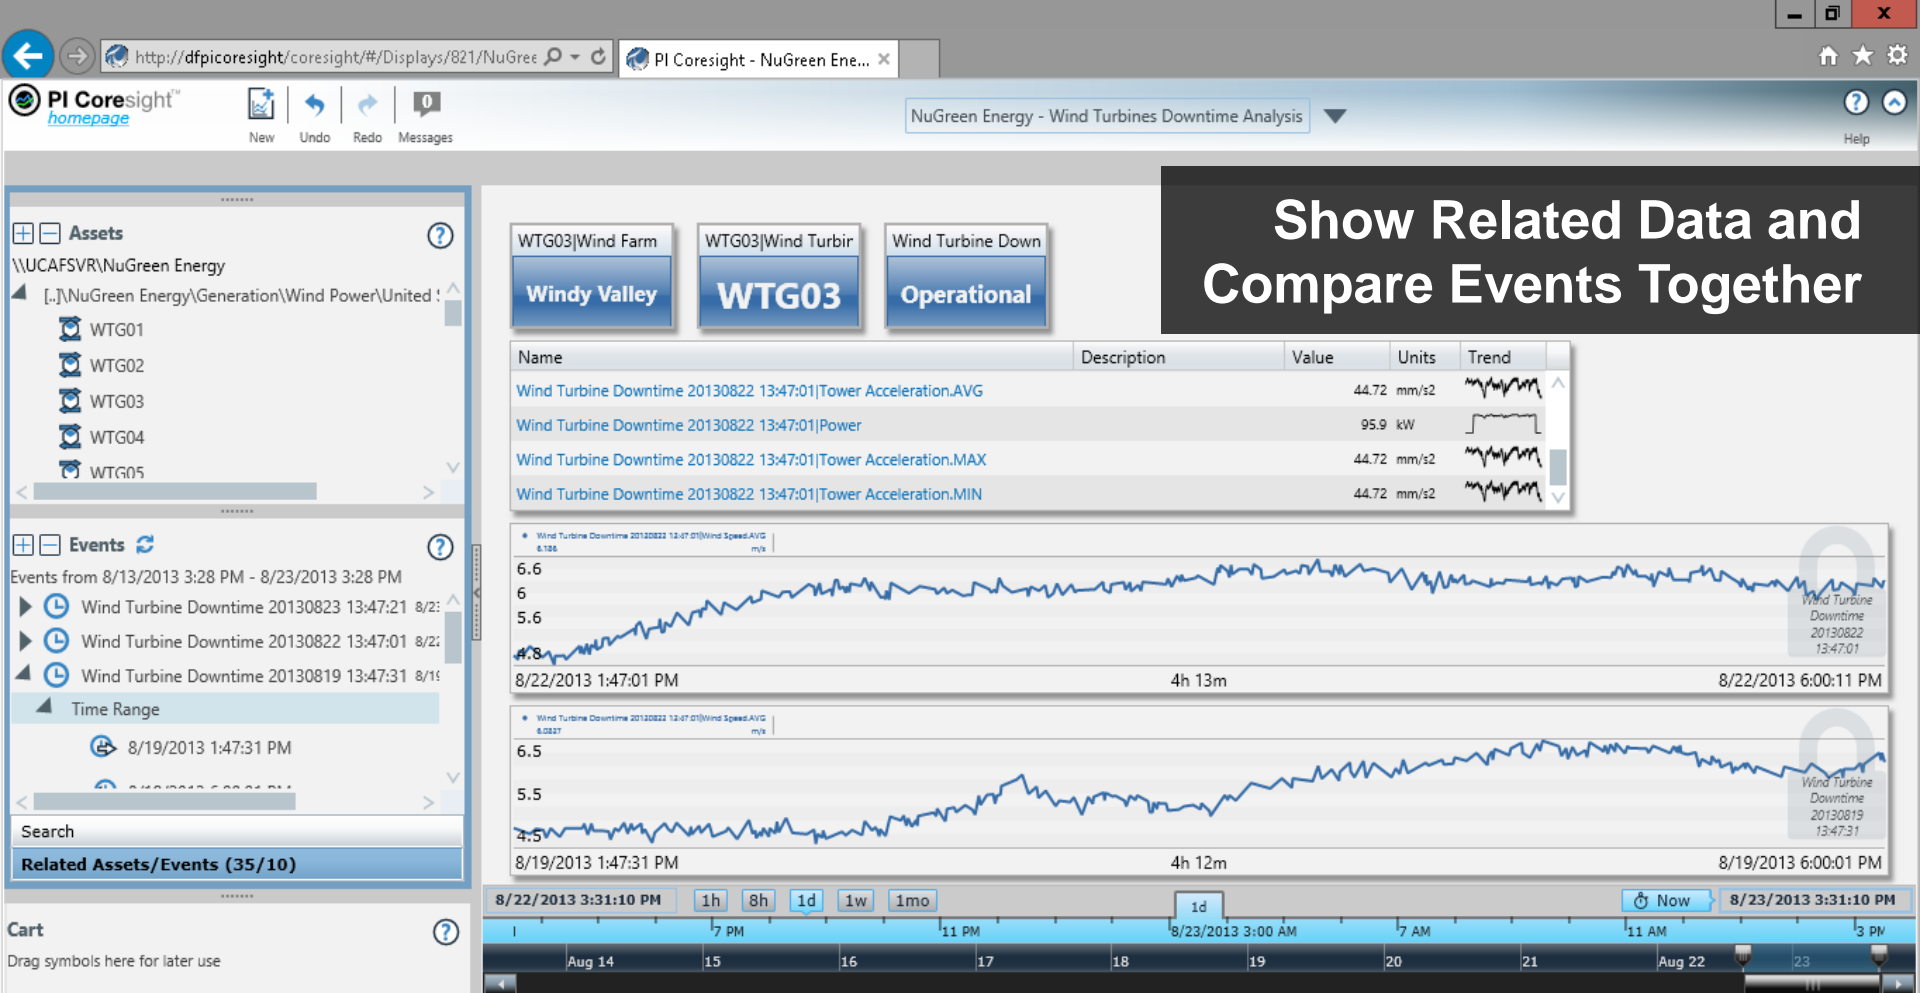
http://dfpicoresight/coresight/#/Displays/821/NuGree

PI Coresight - NuGreen Ene...

PI Coresight™ homepage

New Undo Redo Messages

NuGreen Energy - Wind Turbines Downtime Analysis

Help

Show Related Data and Compare Events Together

Assets

\\UCAFSVR\NuGreen Energy

[..]\NuGreen Energy\Generation\Wind Power\United !

WTG01

WTG02

WTG03

WTG04

WTG05

Events

Events from 8/13/2013 3:28 PM - 8/23/2013 3:28 PM

Wind Turbine Downtime 20130823 13:47:21 8/2:

Wind Turbine Downtime 20130822 13:47:01 8/2:

Wind Turbine Downtime 20130819 13:47:31 8/1!

Time Range

8/19/2013 1:47:31 PM

Search

Related Assets/Events (35/10)

Cart

Drag symbols here for later use

WTG03|Wind Farm
Windy Valley

WTG03|Wind Turbir
WTG03

Wind Turbine Down
Operational

| Name | Description | Value | Units | Trend |
|---|---|---|---|---|
| Wind Turbine Downtime 20130822 13:47:01\|Tower Acceleration.AVG | | 44.72 | mm/s2 | |
| Wind Turbine Downtime 20130822 13:47:01\|Power | | 95.9 | kW | |
| Wind Turbine Downtime 20130822 13:47:01\|Tower Acceleration.MAX | | 44.72 | mm/s2 | |
| Wind Turbine Downtime 20130822 13:47:01\|Tower Acceleration.MIN | | 44.72 | mm/s2 | |

Wind Turbine Downtime 20130822 13:47:01|Wind Speed.AVG 6.136 m/s

6.6
6
5.6
4.8

Wind Turbine Downtime 20130822 13:47:01

8/22/2013 1:47:01 PM 4h 13m 8/22/2013 6:00:11 PM

Wind Turbine Downtime 20130822 13:47:01|Wind Speed.AVG 6.0327 m/s

6.5
5.5
4.5

Wind Turbine Downtime 20130819 13:47:31

8/19/2013 1:47:31 PM 4h 12m 8/19/2013 6:00:01 PM

8/22/2013 3:31:10 PM 1h 8h 1d 1w 1mo 1d Now 8/23/2013 3:31:10 PM

7 PM 11 PM 8/23/2013 3:00 AM 7 AM 11 AM 3 PM

Aug 14 15 16 17 18 19 20 21 Aug 22 23